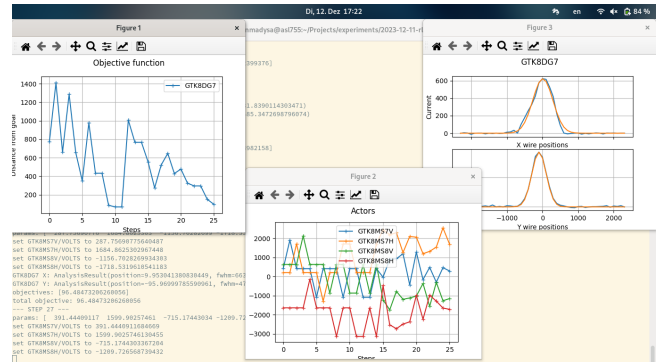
Di, 12. Dez 17:22
en
84 %
Figure 1
Objective function
GTK8DG7
Distance from goal
1400
1200
1000
800
600
400
200
0
5
10
15
20
25
Steps
mmadysa@asl755:~/Projects/experiments/2023-12-11-
Figure 3
GTK8DG7
Current
600
400
200
0
X wire positions
600
400
200
0
−1000
0
1000
2000
Y wire positions
Figure 2
Actors
GTK8MS7V
GTK8MS7H
GTK8MS8V
GTK8MS8H
2000
1000
0
−1000
−2000
−3000
0
5
10
15
20
25
Steps
309376]
.8390114303471]
85.3472698796074]
062158]
params: [ 287.75690577 1684.9625 -1156.70282099 -1718.5
set GTK8MS7V/VOLTS to 287.75690775640487
set GTK8MS7H/VOLTS to 1684.9625302067448
set GTK8MS8V/VOLTS to -1156.7028209934303
set GTK8MS8H/VOLTS to -1718.5319610541183
GTK8DG7 X: AnalysisResult(position=-9.953841380030449, fwhm=663
GTK8DG7 Y: AnalysisResult(position=-95.969997855990061, fwhm=47
objectives: [96.48473206268056]
total objective: 96.48473206268056
--- STEP 27 ---
params: [ 391.44400117 1599.90257461 -715.17443034 -1289.72
set GTK8MS7V/VOLTS to 391.4440011684069
set GTK8MS7H/VOLTS to 1599.9025746130455
set GTK8MS8V/VOLTS to -715.1744303367204
set GTK8MS8H/VOLTS to -1289.726568739432